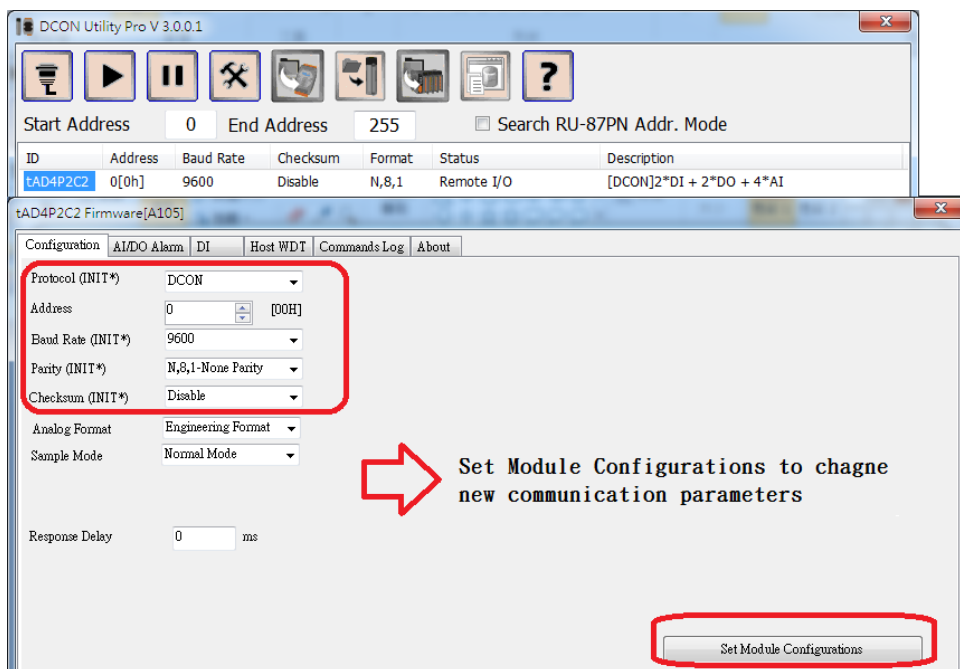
DCON Utility Pro V 3.0.0.1

Start Address 0 End Address 255 Search RU-87PN Addr. Mode

| ID | Address | Baud Rate | Checksum | Format | Status | Description |
|---|---|---|---|---|---|---|
| tAD4P2C2 | 0[0h] | 9600 | Disable | N,8,1 | Remote I/O | [DCON]2*DI + 2*DO + 4*AI |

tAD4P2C2 Firmware[A105]

Configuration | AI/DO Alarm | DI | Host WDT | Commands Log | About

Protocol (INIT*) DCON
Address 0 [00H]
Baud Rate (INIT*) 9600
Parity (INIT*) N,8,1-None Parity
Checksum (INIT*) Disable
Analog Format Engineering Format
Sample Mode Normal Mode

Set Module Configurations to chagne new communication parameters

Response Delay 0 ms

Set Module Configurations